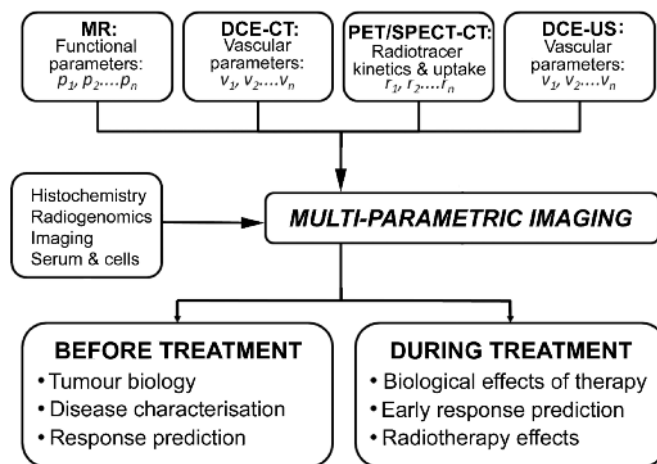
MR:
Functional parameters:
$p_1, p_2, \ldots p_n$

DCE-CT:
Vascular parameters:
$v_1, v_2, \ldots v_n$

PET/SPECT-CT:
Radiotracer kinetics & uptake
$r_1, r_2, \ldots r_n$

DCE-US:
Vascular parameters:
$v_1, v_2, \ldots v_n$

Histochemistry
Radiogenomics
Imaging
Serum & cells

MULTI-PARAMETRIC IMAGING

BEFORE TREATMENT
• Tumour biology
• Disease characterisation
• Response prediction

DURING TREATMENT
• Biological effects of therapy
• Early response prediction
• Radiotherapy effects